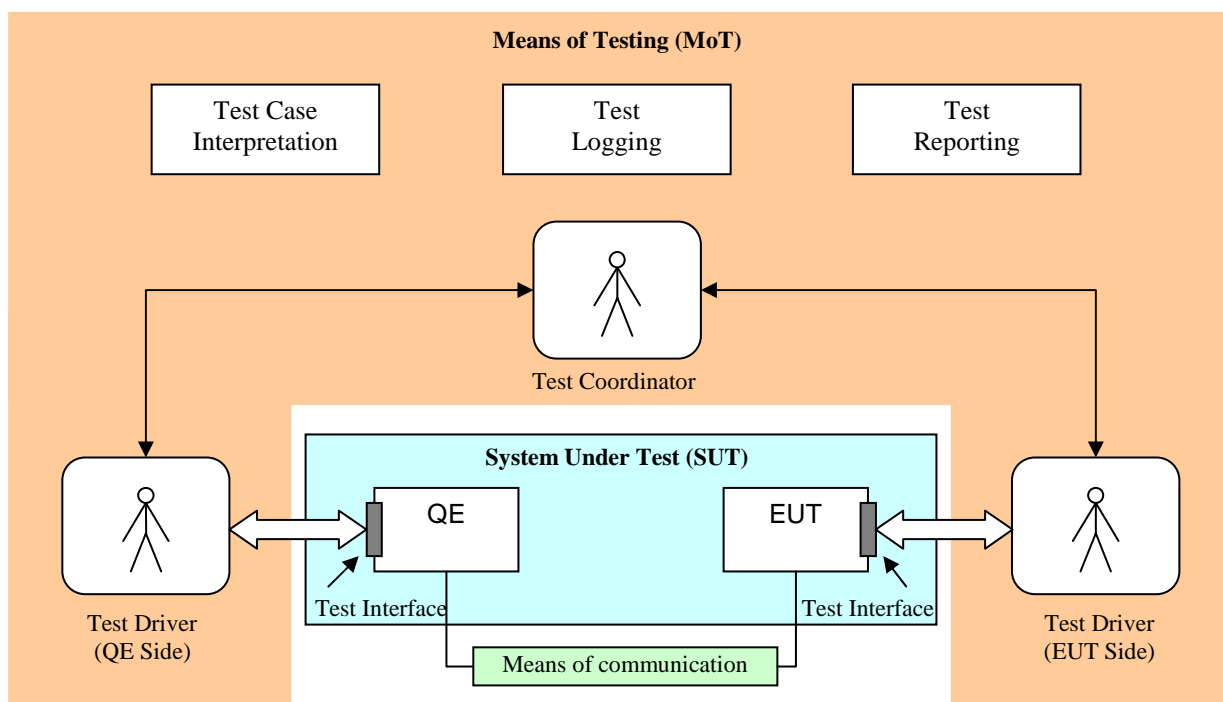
Means of Testing (MoT)

Test Case Interpretation

Test Logging

Test Reporting

Test Coordinator

System Under Test (SUT)

QE

EUT

Test Interface

Test Interface

Test Driver (QE Side)

Test Driver (EUT Side)

Means of communication